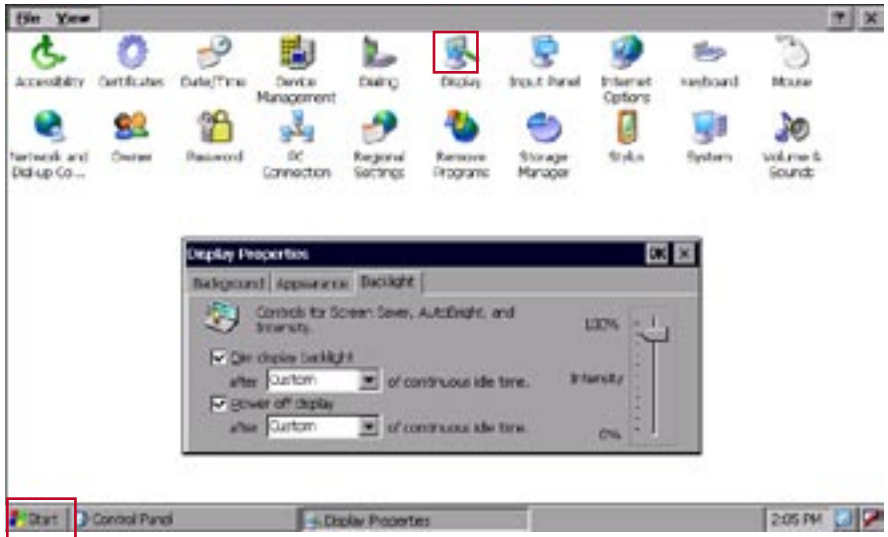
File View

Accessibility Certificates Date/Time Device Management Dialing Display Input Panel Internet Options Keyboard Mouse

Network and Dial-up Co... Owner Password PC Connection Regional Settings Remove Programs Storage Manager Stylus System Volume & Sounds

Display Properties

OK

Background Appearance Backlight

Controls for Screen Saver, AutoBright, and Intensity.

Dim display backlight

after Custom of continuous idle time.

Power off display

after Custom of continuous idle time.

100%

Intensity

0%

Start Control Panel Display Properties 2:05 PM